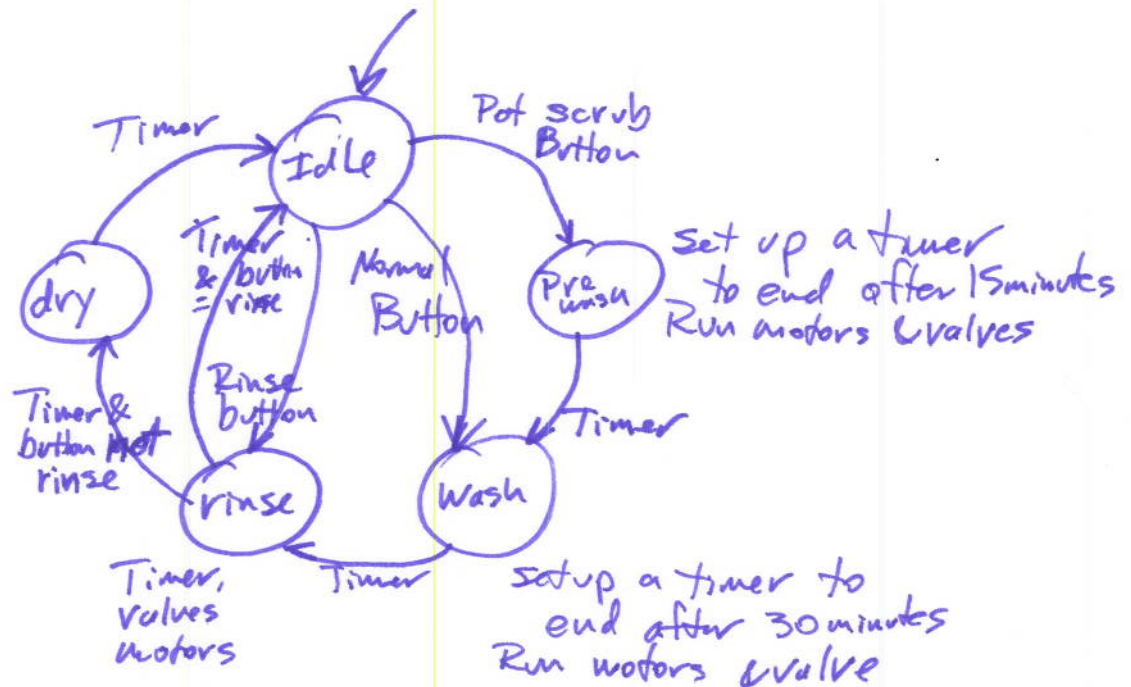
Timer

Idle

Pot scrub Button

dry

Timer & button = rinse

Normal Button

Pre wash

Set up a timer to end after 15 minutes Run motors & valves

Rinse button

Timer & button not rinse

Timer

rinse

Wash

Timer, valves motors

Timer

setup a timer to end after 30 minutes Run motors & valve